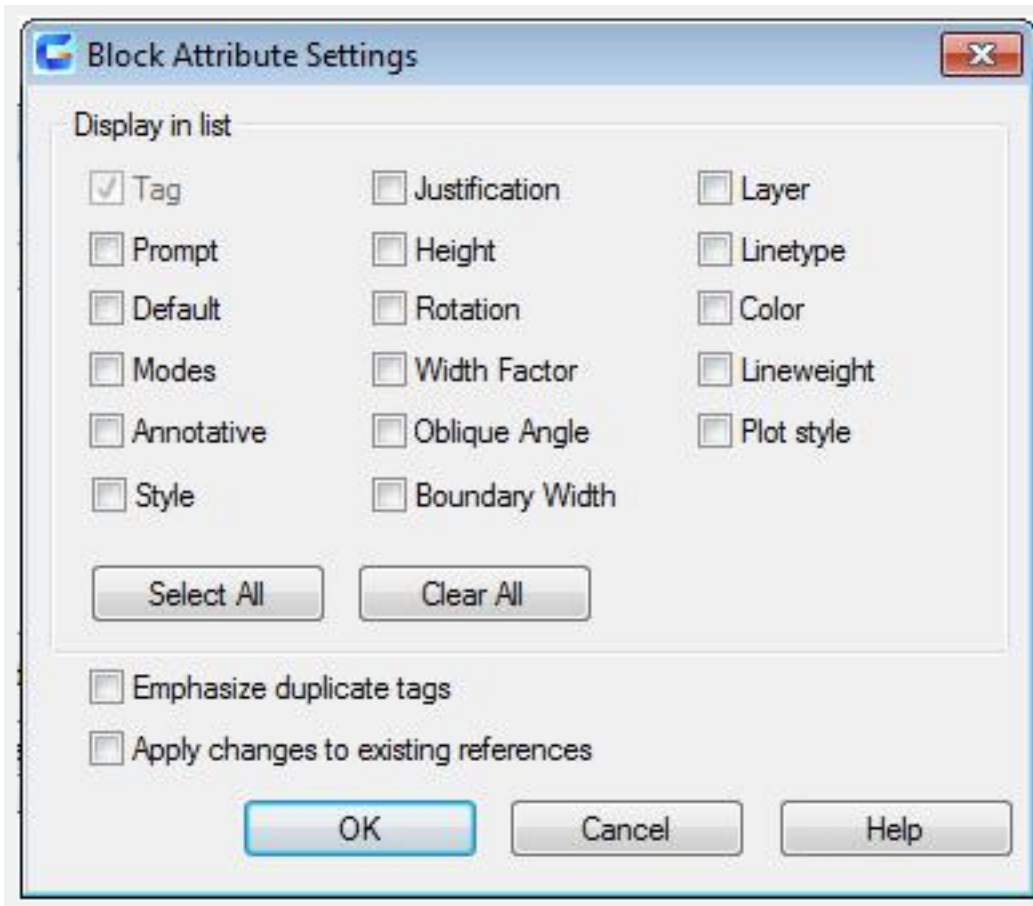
Block Attribute Settings

Display in list

Tag
Prompt
Default
Modes
Annotative
Style

Justification
Height
Rotation
Width Factor
Oblique Angle
Boundary Width

Layer
Linetype
Color
Lineweight
Plot style

Select All
Clear All

Emphasize duplicate tags

Apply changes to existing references

OK
Cancel
Help